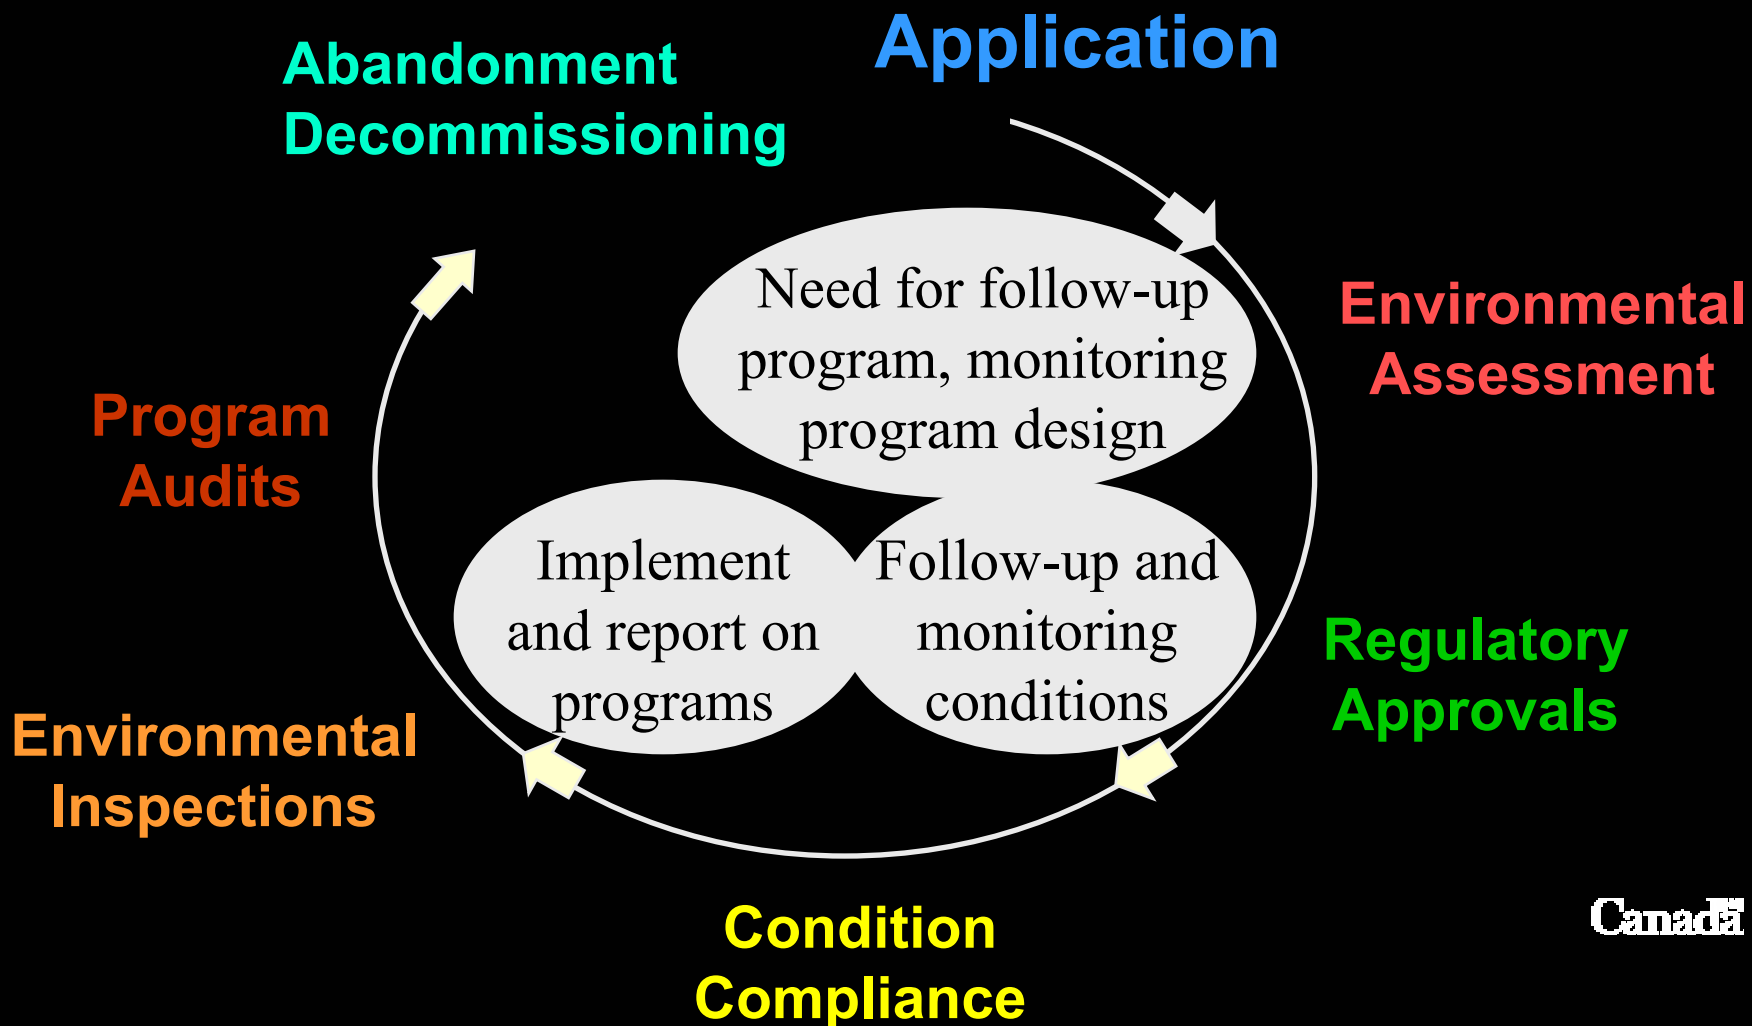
Application

Abandonment
Decommissioning

Need for follow-up program, monitoring program design

Environmental
Assessment

Program
Audits

Implement and report on programs

Follow-up and monitoring conditions

Regulatory
Approvals

Environmental
Inspections

Condition
Compliance

Canada